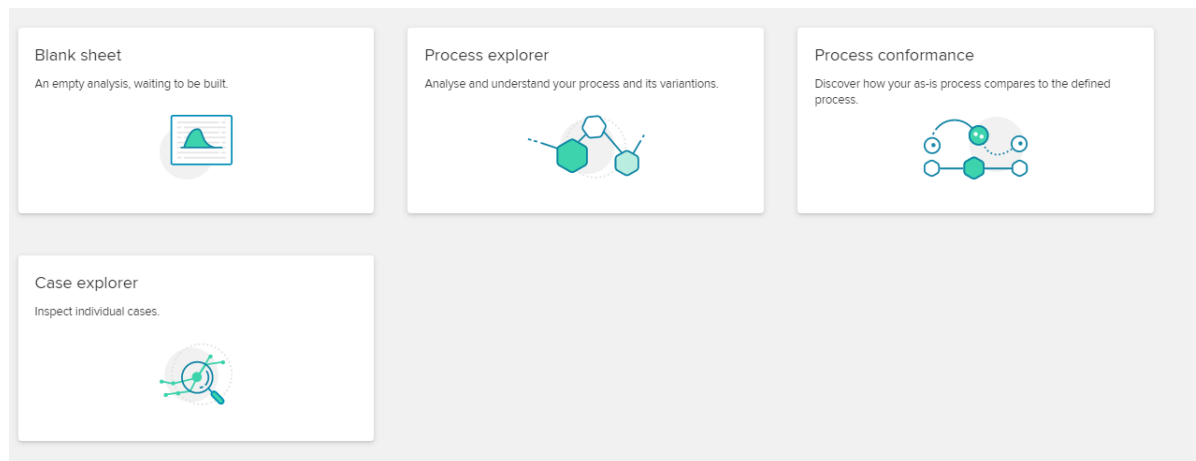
Blank sheet

An empty analysis, waiting to be built.

Process explorer

Analyse and understand your process and its variantions.

Process conformance

Discover how your as-is process compares to the defined process.

Case explorer

Inspect individual cases.